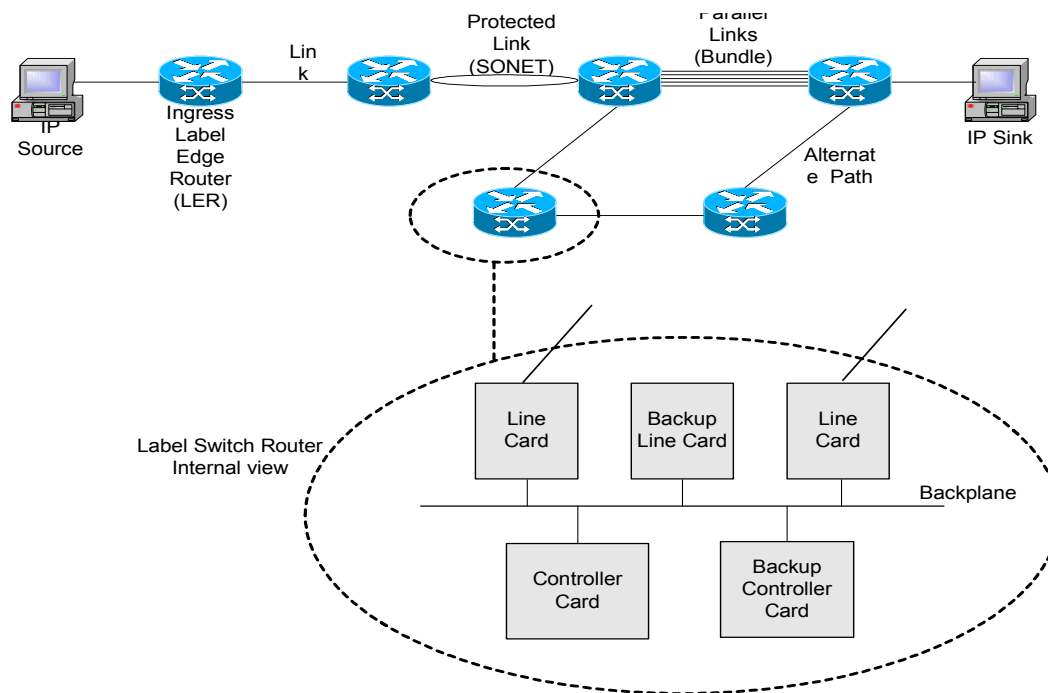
IP Source

Ingress Label Edge Router (LER)

Lin k

Protected Link (SONET)

Parallel Links (Bundle)

IP Sink

Alternat e Path

Label Switch Router Internal view

Line Card

Backup Line Card

Line Card

Backplane

Controller Card

Backup Controller Card